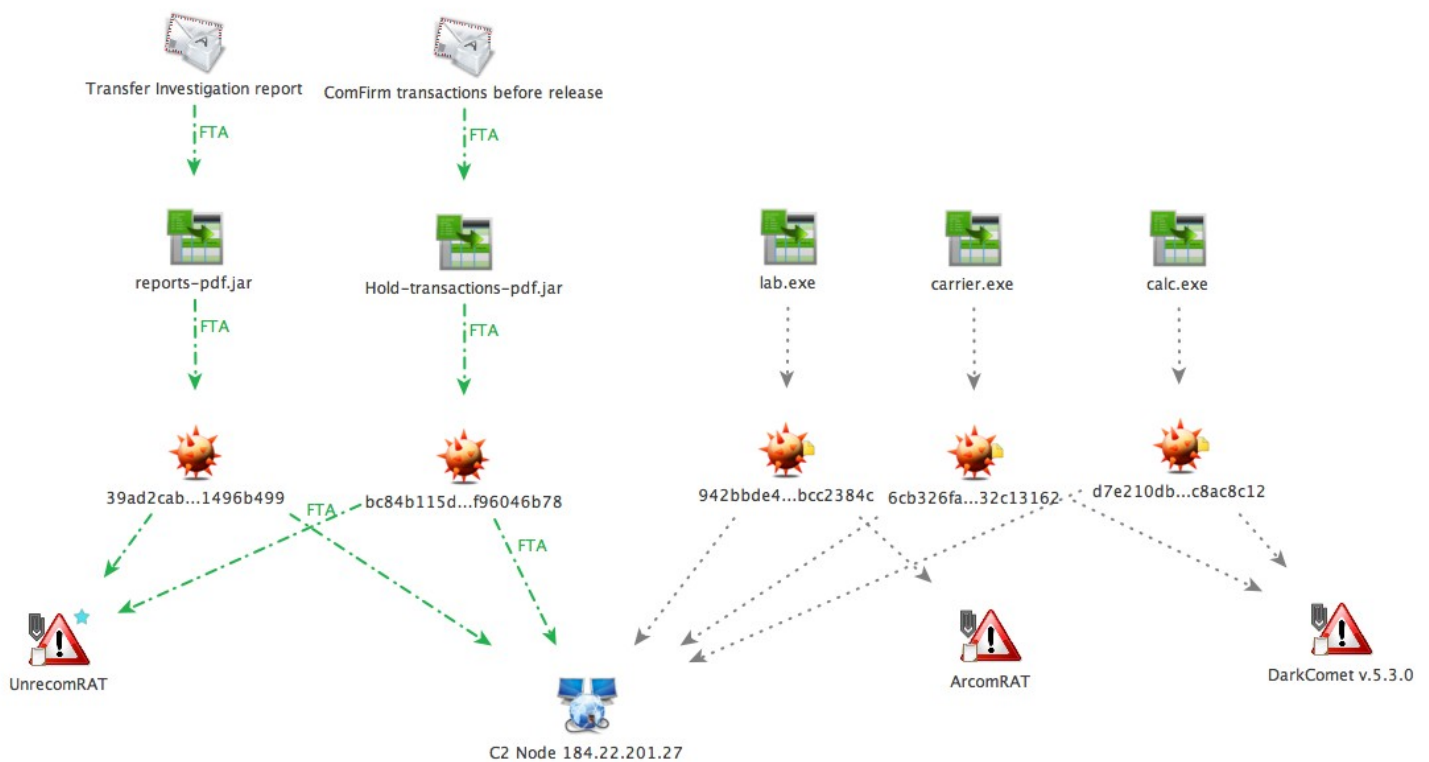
Transfer Investigation report

ComFirm transactions before release

FTA

FTA

reports-pdf.jar

Hold-transactions-pdf.jar

lab.exe

carrier.exe

calc.exe

FTA

FTA

39ad2cab...1496b499

bc84b115d...f96046b78

942bbde4...bcc2384c

6cb326fa...32c13162

d7e210db...c8ac8c12

FTA

FTA

UnrecomRAT

C2 Node 184.22.201.27

ArcomRAT

DarkComet v.5.3.0